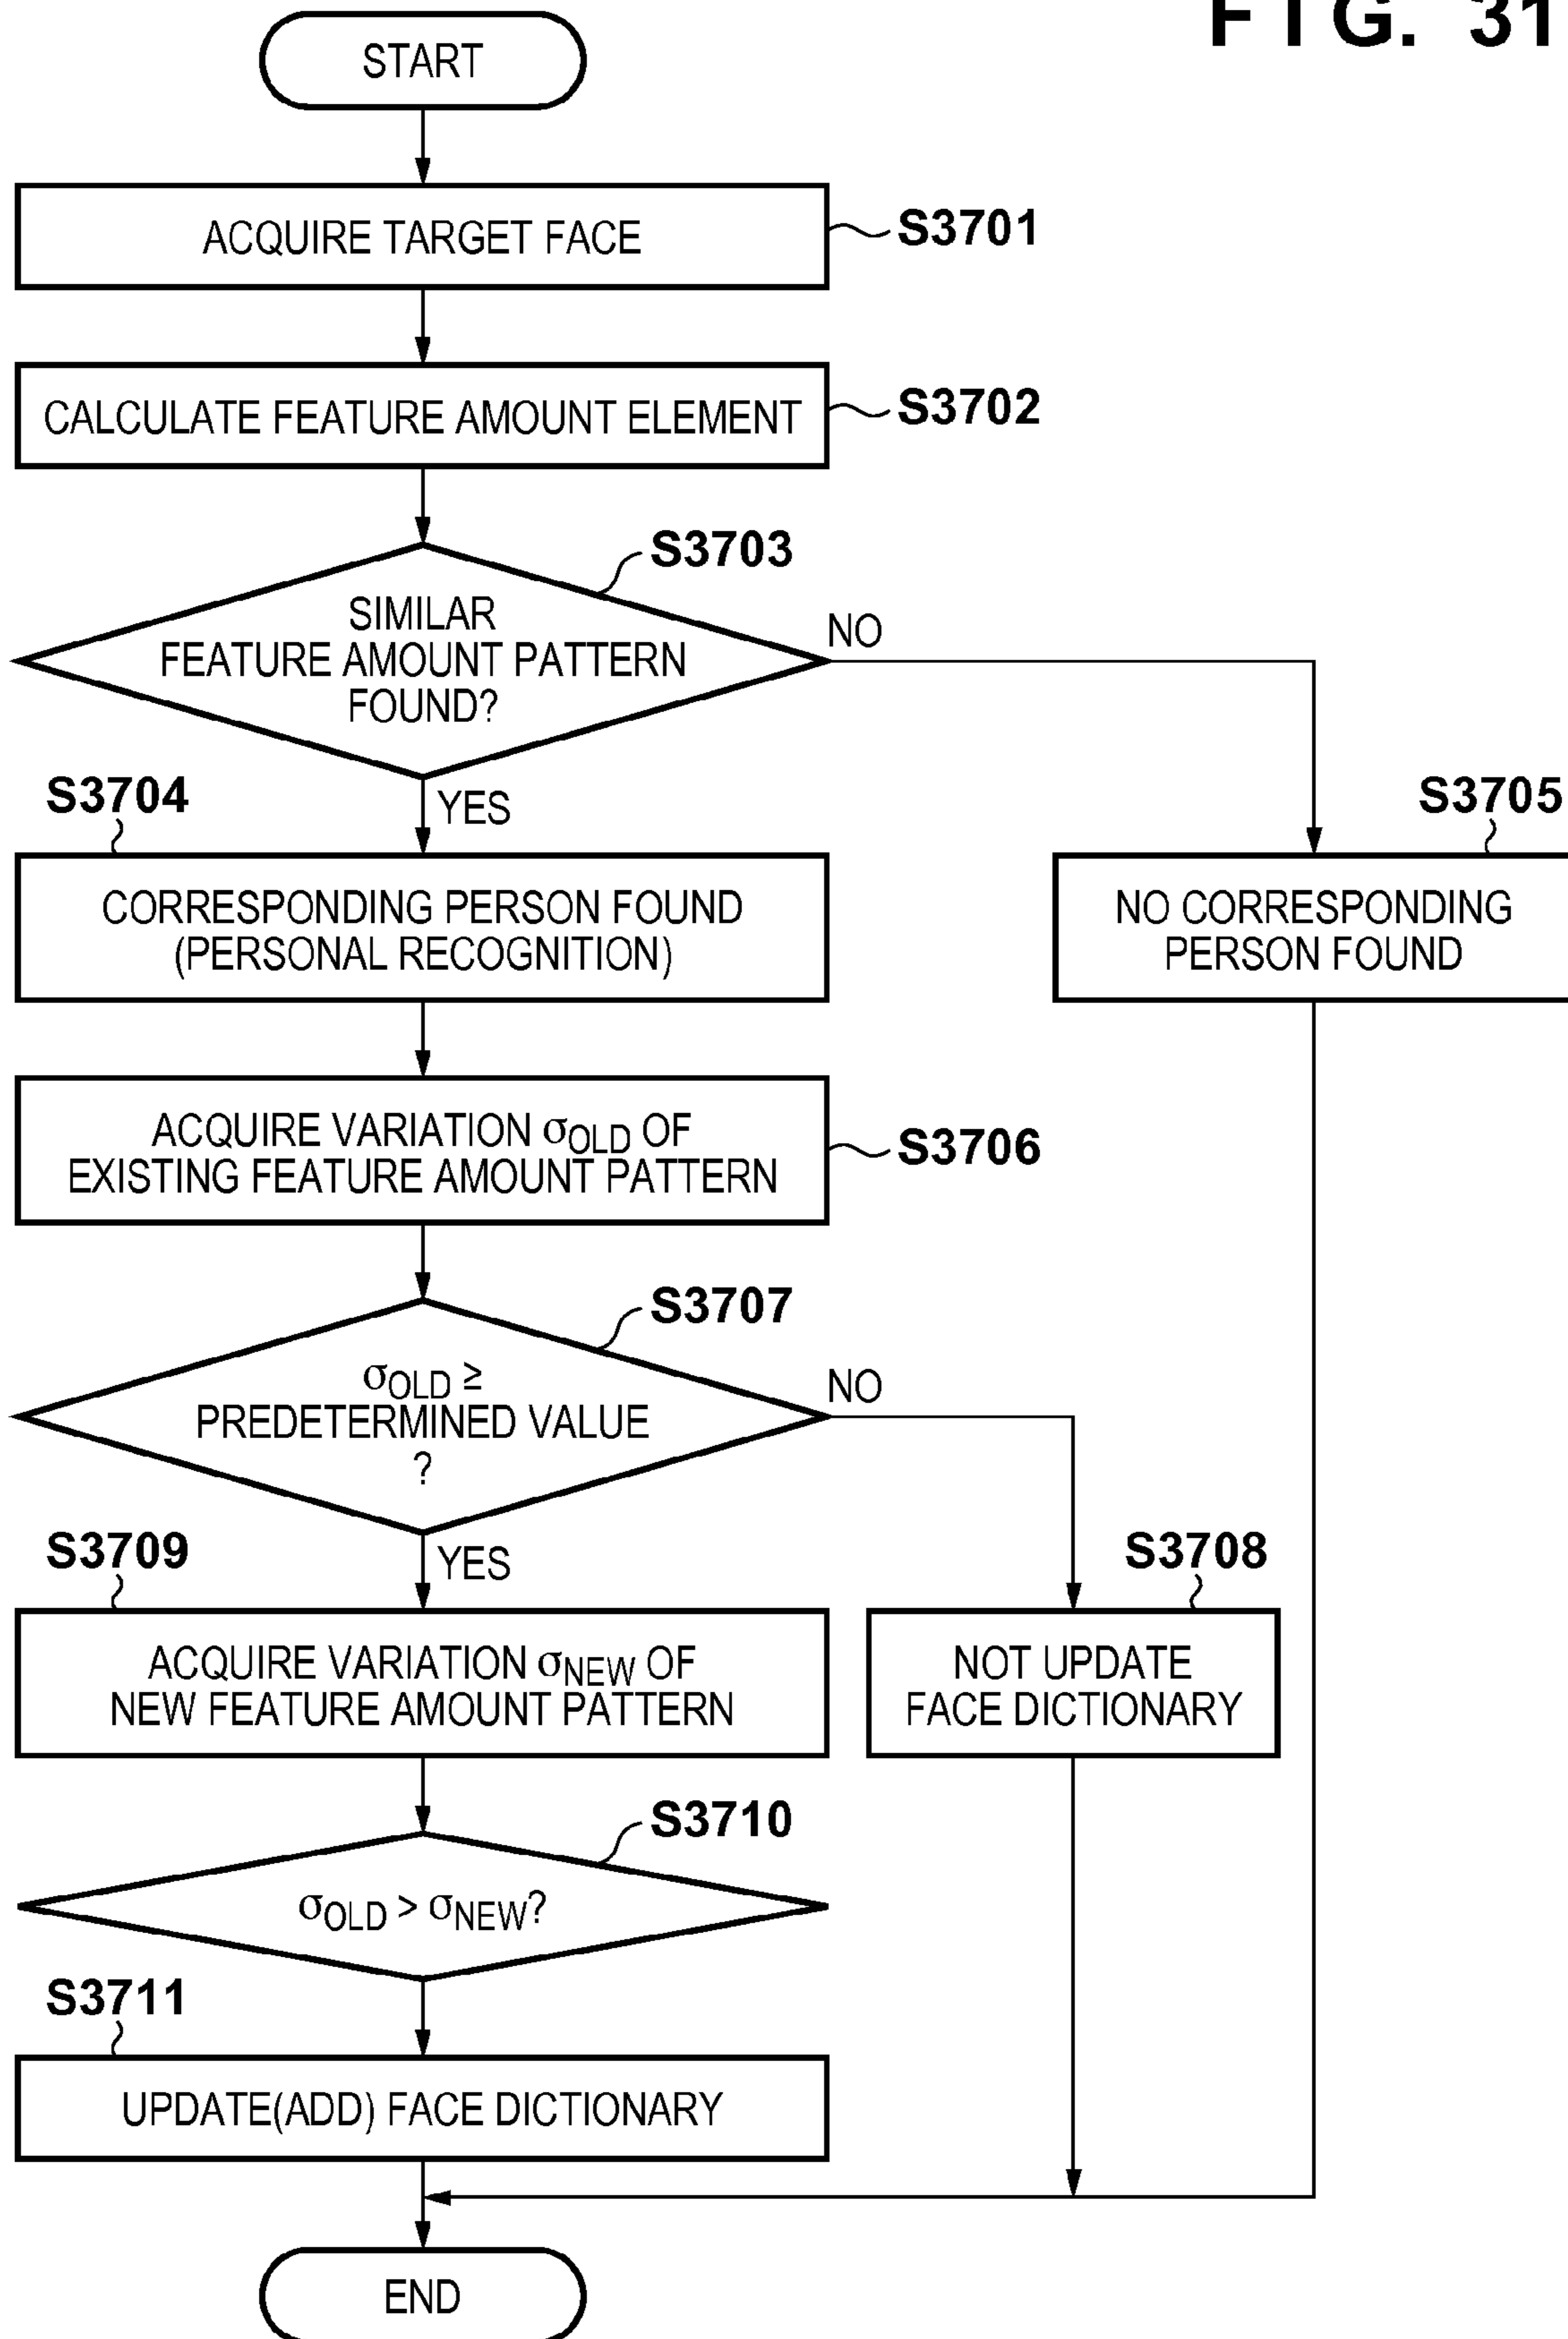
F I G. 31

START

ACQUIRE TARGET FACE

S3701

CALCULATE FEATURE AMOUNT ELEMENT

S3702

S3703

SIMILAR FEATURE AMOUNT PATTERN FOUND?

NO

YES

S3704

CORRESPONDING PERSON FOUND (PERSONAL RECOGNITION)

S3705

NO CORRESPONDING PERSON FOUND

ACQUIRE VARIATION $\sigma_{OLD}$ OF EXISTING FEATURE AMOUNT PATTERN

S3706

S3707

$\sigma_{OLD} \geq$ PREDETERMINED VALUE ?

NO

YES

S3709

ACQUIRE VARIATION $\sigma_{NEW}$ OF NEW FEATURE AMOUNT PATTERN

S3708

NOT UPDATE FACE DICTIONARY

S3710

$\sigma_{OLD} > \sigma_{NEW}$?

S3711

UPDATE(ADD) FACE DICTIONARY

END